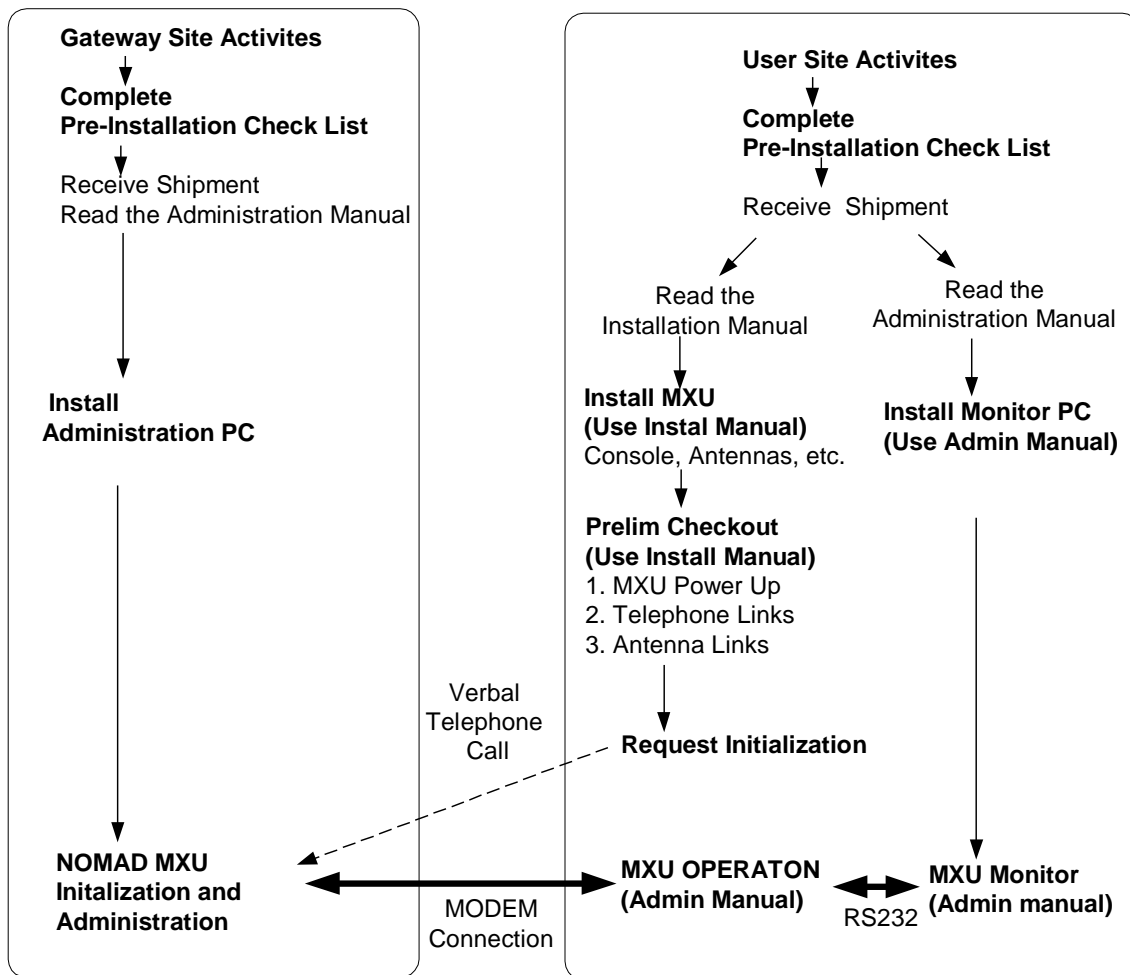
Gateway Site Activites

Complete
Pre-Installation Check List

Receive Shipment
Read the Administration Manual

Install
Administration PC

NOMAD MXU
Initalization and
Administration

Verbal
Telephone
Call

MODEM
Connection

User Site Activites

Complete
Pre-Installation Check List

Receive Shipment

Read the
Installation Manual

Read the
Administration Manual

Install MXU
(Use Instal Manual)
Console, Antennas, etc.

Install Monitor PC
(Use Admin Manual)

Prelim Checkout
(Use Install Manual)
1. MXU Power Up
2. Telephone Links
3. Antenna Links

Request Initialization

MXU OPERATON
(Admin Manual)

RS232

MXU Monitor
(Admin manual)